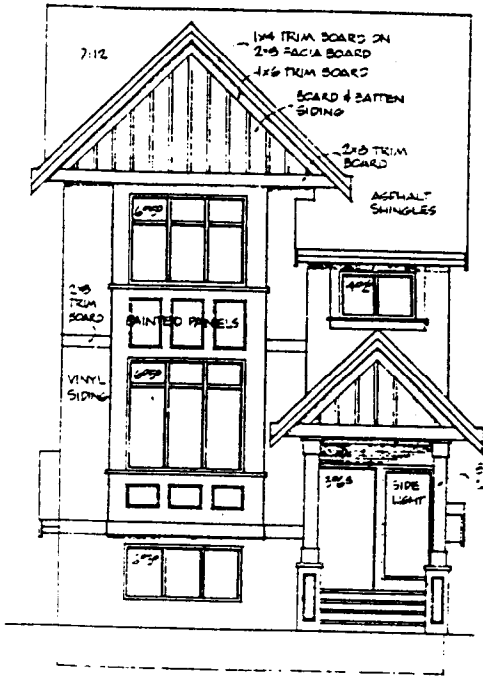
7:12

1x4 TRIM BOARD ON 2x8 FACIA BOARD

1x6 TRIM BOARD

BOARD & BATTEN SIDING

2x8 TRIM BOARD

ASPHALT SHINGLES

6050

4030

2x8 TRIM BOARD

PAINTED PANELS

6050

VINYL SIDING

3068

SIDE LIGHT

5030